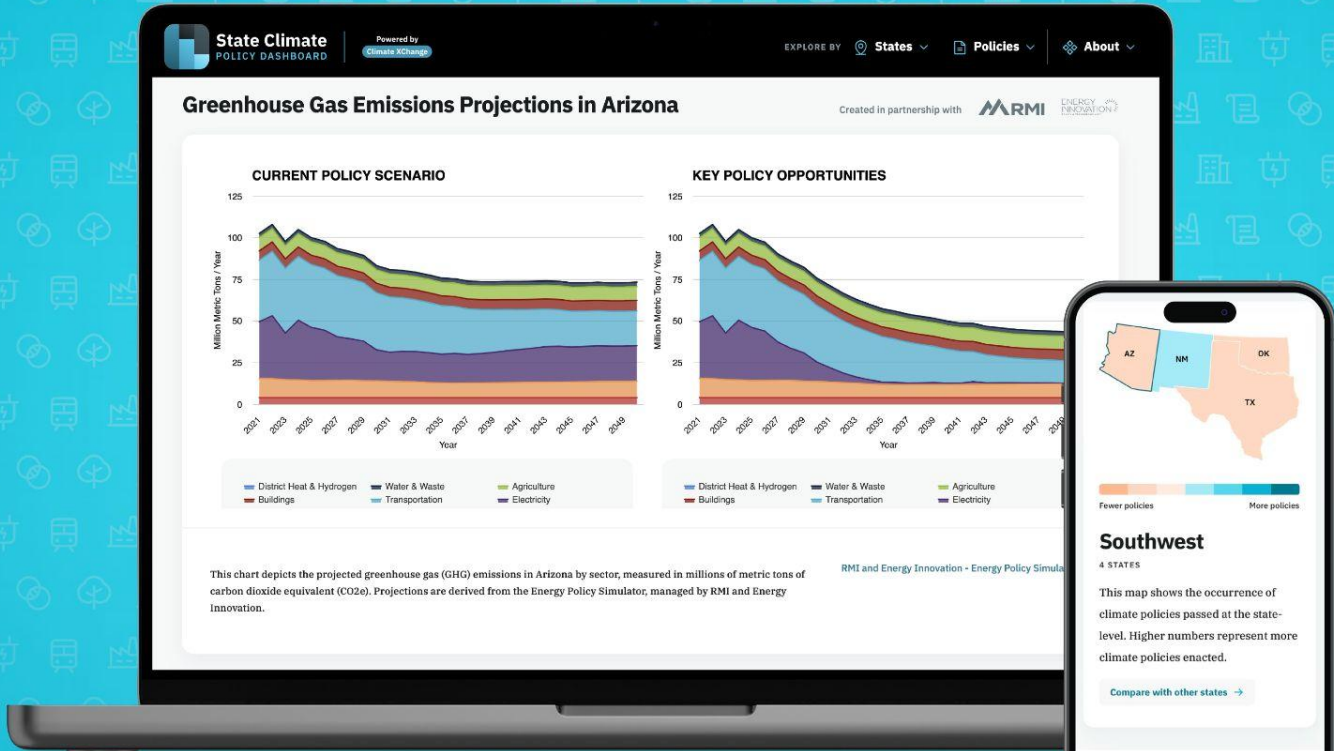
State Climate
POLICY DASHBOARD

Powered by
Climate XChange

EXPLORE BY States Policies About

Greenhouse Gas Emissions Projections in Arizona

Created in partnership with RMI ENERGY INNOVATION

CURRENT POLICY SCENARIO

125
100
75
50
25
0

Million Metric Tons / Year

2021 2023 2025 2027 2029 2031 2033 2035 2037 2039 2041 2043 2045 2047 2049

Year

KEY POLICY OPPORTUNITIES

125
100
75
50
25
0

Million Metric Tons / Year

2021 2023 2025 2027 2029 2031 2033 2035 2037 2039 2041 2043 2045 2047 2049

Year

District Heat & Hydrogen Water & Waste Agriculture
Buildings Transportation Electricity

District Heat & Hydrogen Water & Waste Agriculture
Buildings Transportation Electricity

This chart depicts the projected greenhouse gas (GHG) emissions in Arizona by sector, measured in millions of metric tons of carbon dioxide equivalent (CO2e). Projections are derived from the Energy Policy Simulator, managed by RMI and Energy Innovation.

RMI and Energy Innovation - Energy Policy Simula

AZ NM OK TX

Fewer policies More policies

Southwest

4 STATES

This map shows the occurrence of climate policies passed at the state-level. Higher numbers represent more climate policies enacted.

Compare with other states →